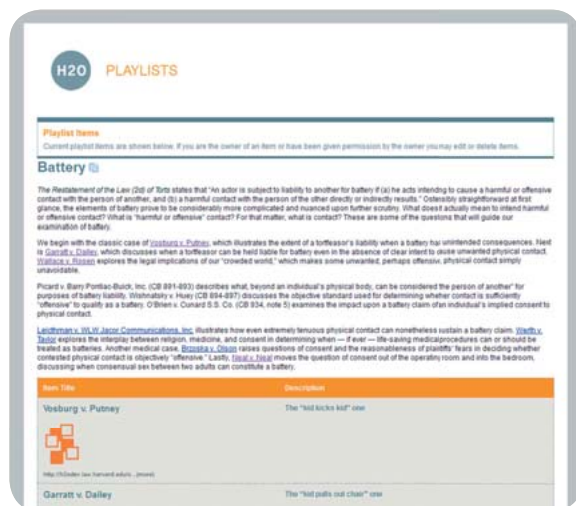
H2O PLAYLISTS

Playlist Items
Current playlist items are shown below. If you are the owner of an item or have been given permission by the owner you may edit or delete items.

Battery

The Restatement of the Law (2d) of Torts states that "An actor is subject to liability to another for battery if (a) he acts intending to cause a harmful or offensive contact with the person of another, and (b) a harmful contact with the person of the other directly or indirectly results." Ostensibly straightforward at first glance, the elements of battery prove to be considerably more complicated and nuanced upon further scrutiny. What does it actually mean to intend harmful or offensive contact? What is "harmful or offensive" contact? For that matter, what is contact? These are some of the questions that will guide our examination of battery.

We begin with the classic case of Vosburg v. Putney, which illustrates the extent of a tortfeasor's liability when a battery has unintended consequences. Next is Garratt v. Dailey, which discusses when a tortfeasor can be held liable for battery even in the absence of clear intent to cause unwanted physical contact. Wallace v. Rosen explores the legal implications of our "crowded world," which makes some unwanted, perhaps offensive, physical contact simply unavoidable.

Picard v. Barry Pontiac-Buick, Inc. (CB 891-893) describes what, beyond an individual's physical body, can be considered the person of another" for purposes of battery liability. Wishnatsky v. Huey (CB 894-897) discusses the objective standard used for determining whether contact is sufficiently "offensive" to qualify as a battery. O'Brien v. Cunard S.S. Co. (CB 934, note 5) examines the impact upon a battery claim of an individual's implied consent to physical contact.

Leichtman v. WLW Jacor Communications, Inc. illustrates how even extremely tenuous physical contact can nonetheless sustain a battery claim. Werth v. Taylor explores the interplay between religion, medicine, and consent in determining when — if ever — life-saving medical procedures can or should be treated as batteries. Another medical case, Brzoska v. Olson raises questions of consent and the reasonableness of plaintiffs' fears in deciding whether contested physical contact is objectively "offensive." Lastly, Neal v. Neal moves the question of consent out of the operating room and into the bedroom, discussing when consensual sex between two adults can constitute a battery.

| Item Title | Description |
|---|---|
| Vosburg v. Putney | The "kid kicks kid" one |
| http://h2odev.law.harvard.edu/c... (more) | |
| Garratt v. Dailey | The "kid pulls out chair" one |